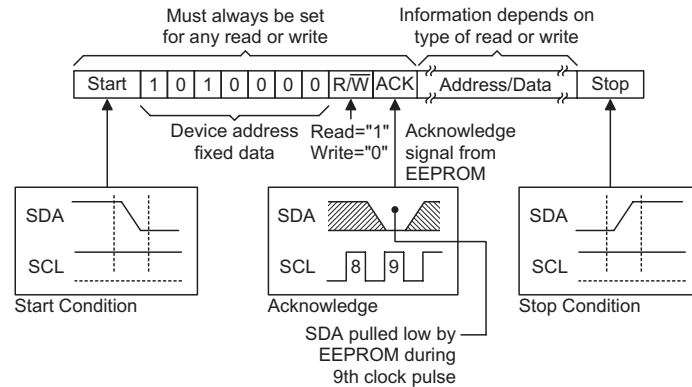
Must always be set for any read or write

Information depends on type of read or write

| Start | 1 | 0 | 1 | 0 | 0 | 0 | 0 | R/$\overline{W}$ | ACK | Address/Data | Stop |
|---|---|---|---|---|---|---|---|---|---|---|---|

Device address fixed data

Read="1"
Write="0"

Acknowledge signal from EEPROM

SDA
SCL
Start Condition

SDA
SCL 8 9
Acknowledge

SDA
SCL
Stop Condition

SDA pulled low by EEPROM during 9th clock pulse